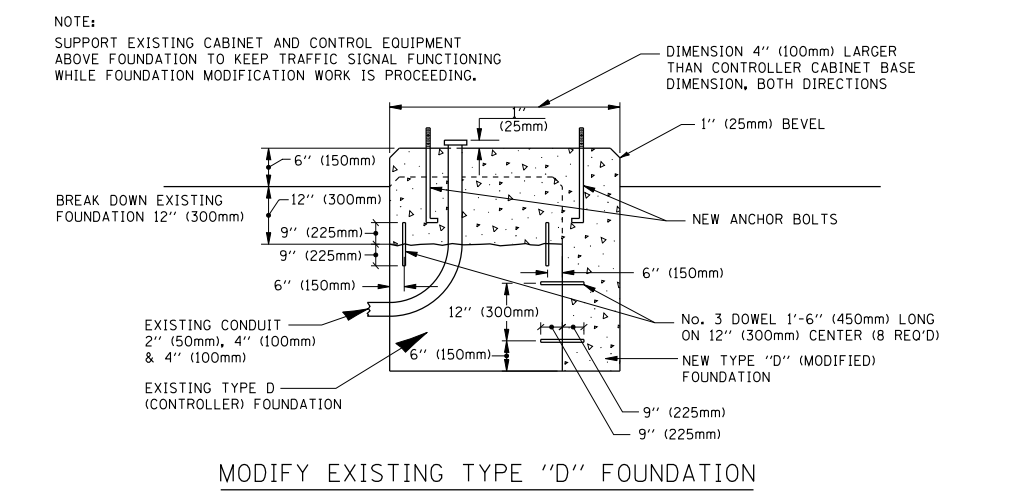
NOTE:
SUPPORT EXISTING CABINET AND CONTROL EQUIPMENT ABOVE FOUNDATION TO KEEP TRAFFIC SIGNAL FUNCTIONING WHILE FOUNDATION MODIFICATION WORK IS PROCEEDING.

DIMENSION 4'' (100mm) LARGER THAN CONTROLLER CABINET BASE DIMENSION, BOTH DIRECTIONS

1''
(25mm)

1'' (25mm) BEVEL

6'' (150mm)

BREAK DOWN EXISTING FOUNDATION 12'' (300mm)

12'' (300mm)

NEW ANCHOR BOLTS

9'' (225mm)
9'' (225mm)

6'' (150mm)

6'' (150mm)

12'' (300mm)

No. 3 DOWEL 1'-6'' (450mm) LONG ON 12'' (300mm) CENTER (8 REQ'D)

EXISTING CONDUIT
2'' (50mm), 4'' (100mm) & 4'' (100mm)

6'' (150mm)

NEW TYPE ''D'' (MODIFIED) FOUNDATION

EXISTING TYPE D (CONTROLLER) FOUNDATION

9'' (225mm)
9'' (225mm)

MODIFY EXISTING TYPE ''D'' FOUNDATION